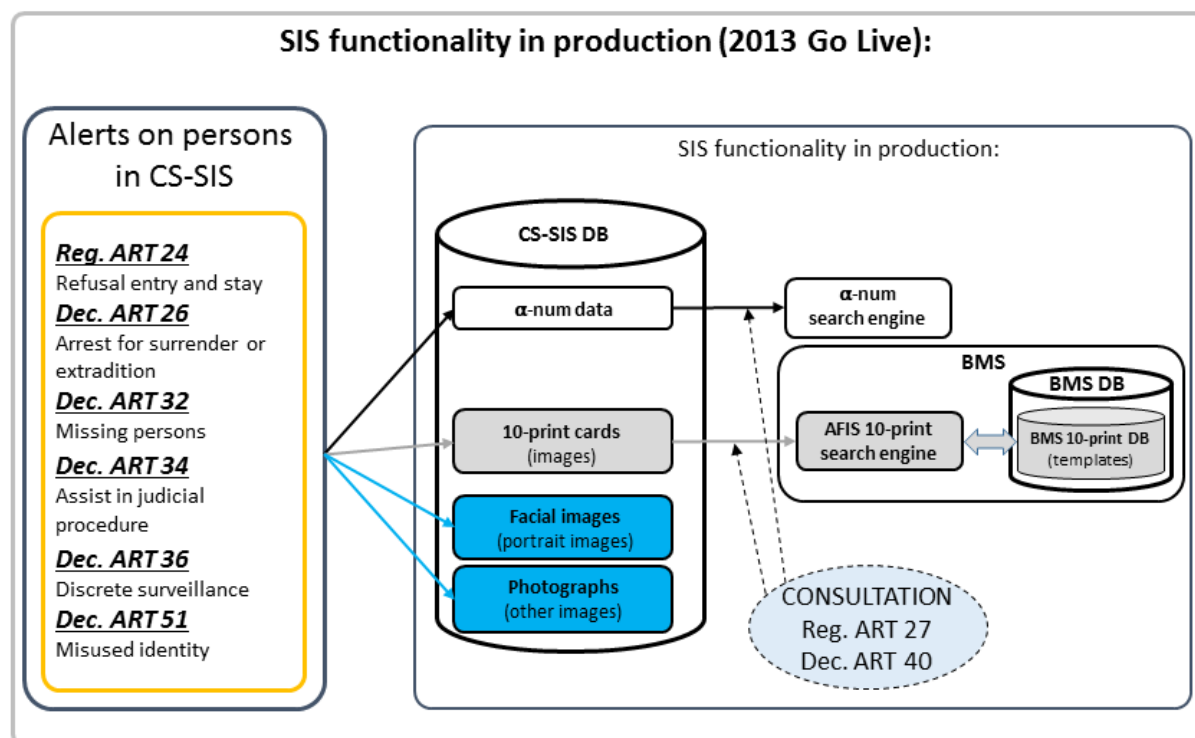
SIS functionality in production (2013 Go Live):

Alerts on persons in CS-SIS

Reg. ART 24
Refusal entry and stay
Dec. ART 26
Arrest for surrender or extradition
Dec. ART 32
Missing persons
Dec. ART 34
Assist in judicial procedure
Dec. ART 36
Discrete surveillance
Dec. ART 51
Misused identity

SIS functionality in production:

CS-SIS DB

α-num data

10-print cards
(images)

Facial images
(portrait images)

Photographs
(other images)

α-num
search engine

BMS

BMS DB

AFIS 10-print
search engine

BMS 10-print DB
(templates)

CONSULTATION
Reg. ART 27
Dec. ART 40